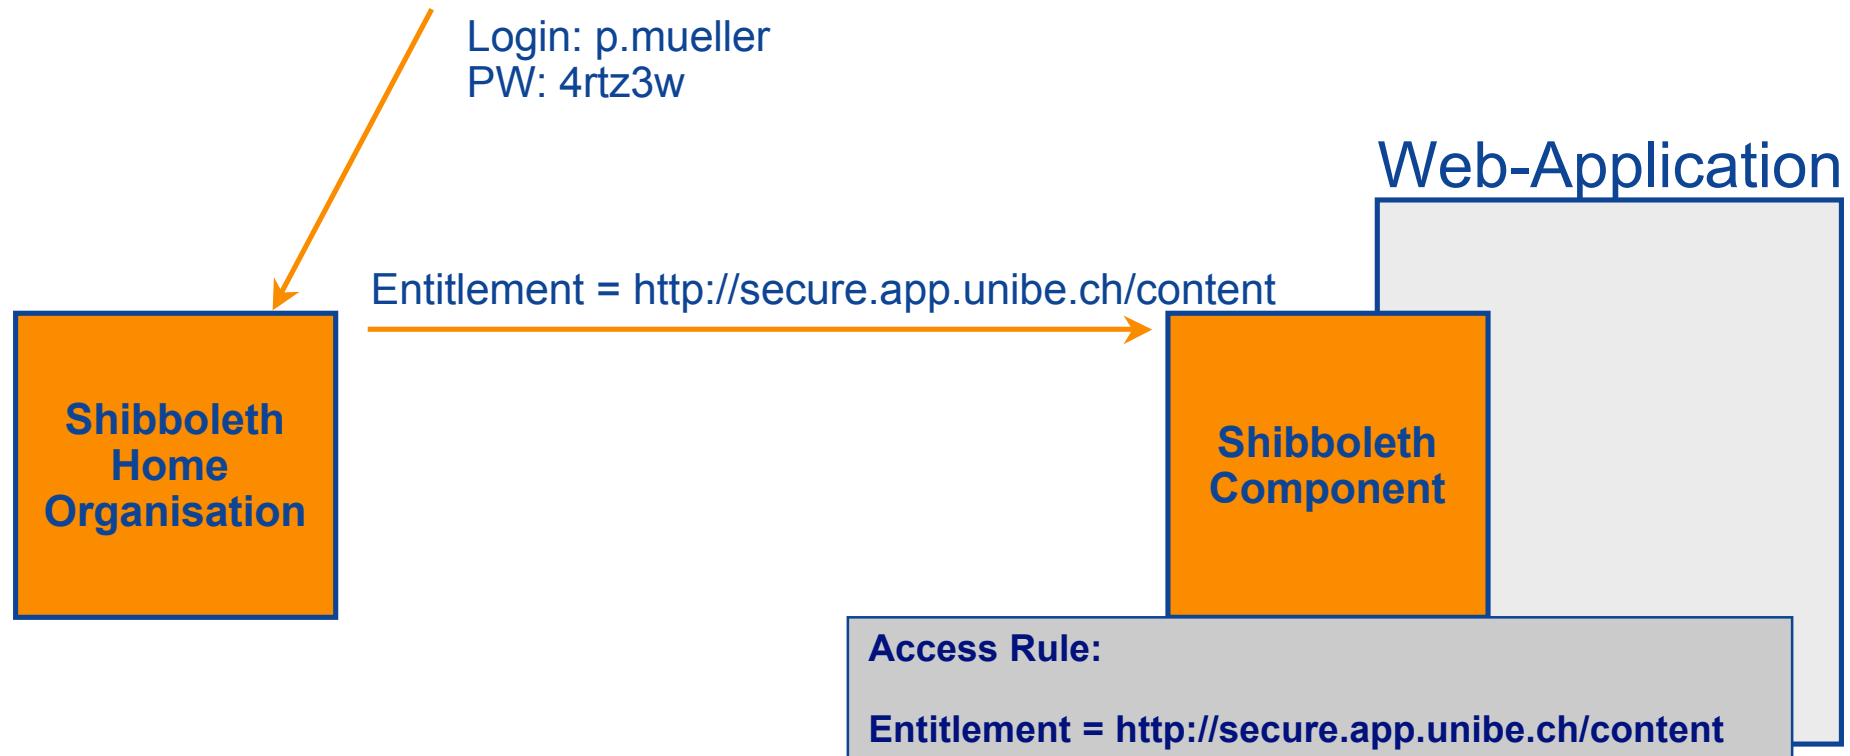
Login: p.mueller
PW: 4rtz3w

Web-Application

Entitlement = http://secure.app.unibe.ch/content

Shibboleth Home Organisation

Shibboleth Component

Access Rule:

Entitlement = http://secure.app.unibe.ch/content